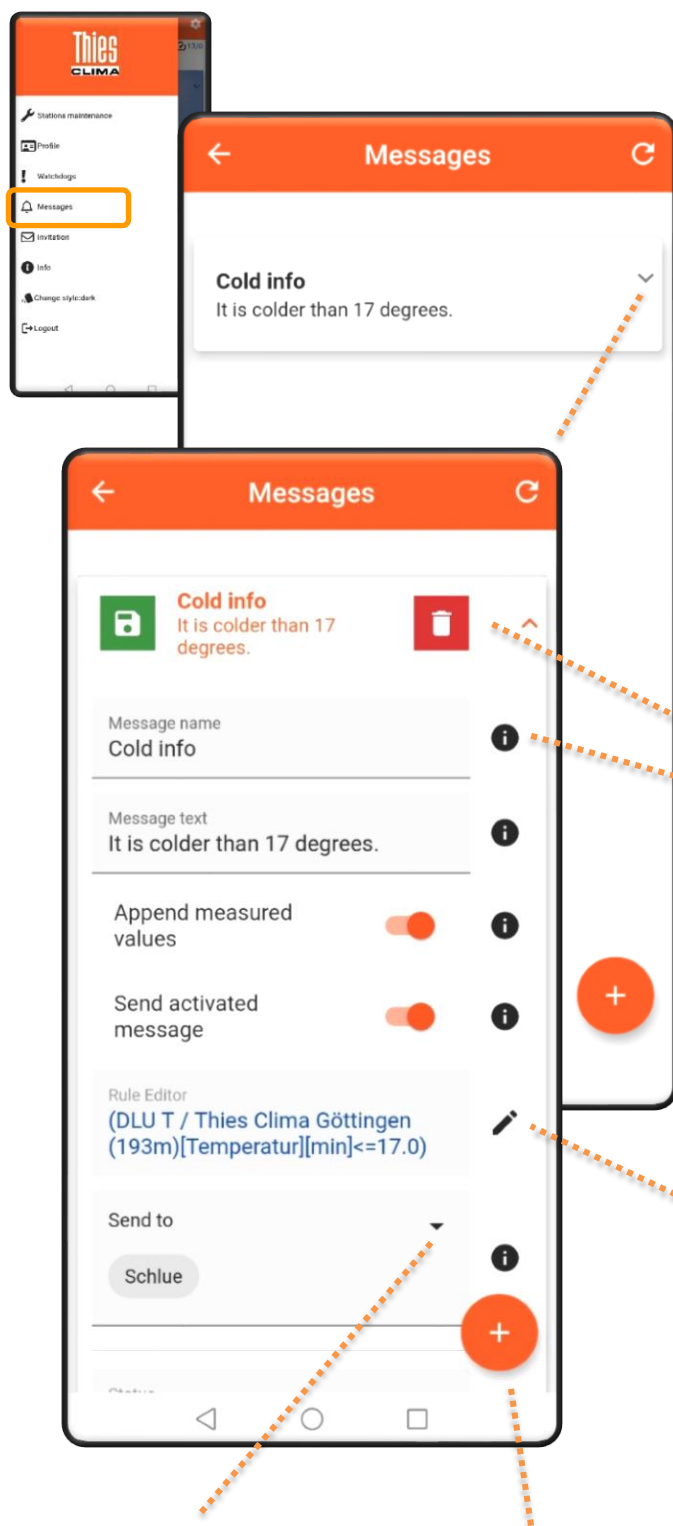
Thies CLIMA

Stations maintenance
Profile
Watchdogs
Messages
Invitation
Info
Change style: dark
Logout

Messages

Cold info
It is colder than 17 degrees.

Messages

Cold info
It is colder than 17 degrees.

Message name
Cold info

Message text
It is colder than 17 degrees.

Append measured values

Send activated message

Rule Editor
(DLU T / Thies Clima Göttingen (193m)[Temperatur][min]<=17.0)

Send to

Schlue

Status